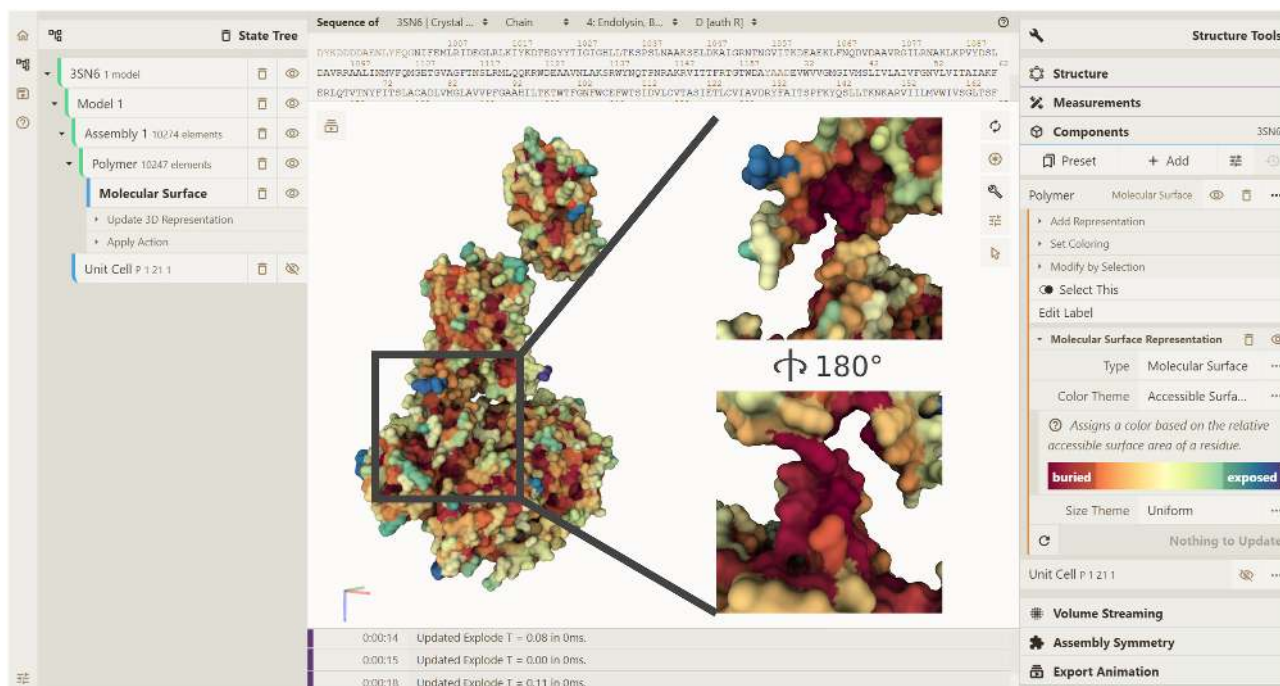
State Tree

3SN6 1 model
Model 1
Assembly 1 10274 elements
Polymer 10247 elements
Molecular Surface
Update 3D Representation
Apply Action
Unit Cell P 1 21 1

Sequence of 3SN6 | Crystal ... Chain 4: Endolysin, B... D [auth R]

DYKDDDDAENLYFQGNIFEMLRIDEGLRLKIYKDTEGYYTIGIGHLLTKSPSLNAAKSELDKAIGRNTNGVITKDEAEKLFNQDVDAAVRGILRNAKLKPVYDSL
DAVRRAALINMVFQMGETGVAGFTNSLRMLQQKRWDEAAVNLAKSRWYNQTPNRAKRVITTFRTGTWDAYAACEVWVVGMGIVMSLIVLAIVFGNVLVITAIAKF
ERLQTVTNYFITSLACADLVMGLAVVPFGAAHILTKTWTFGNFWCEFWTSIDVLCVTASIETLCVIAVDRYFAITSPFKYQSLLTKNKARVIILMVWIVSGLTSF

180°

Structure Tools
Structure
Measurements
Components 3SN6
Preset
+ Add
Polymer Molecular Surface
Add Representation
Set Coloring
Modify by Selection
Select This
Edit Label
Molecular Surface Representation
Type Molecular Surface
Color Theme Accessible Surfa...
Assigns a color based on the relative accessible surface area of a residue.
buried exposed
Size Theme Uniform
Nothing to Update
Unit Cell P 1 21 1
Volume Streaming
Assembly Symmetry
Export Animation

0:00:14 Updated Explode T = 0.08 in 0ms.
0:00:15 Updated Explode T = 0.00 in 0ms.
0:00:18 Updated Explode T = 0.11 in 0ms.